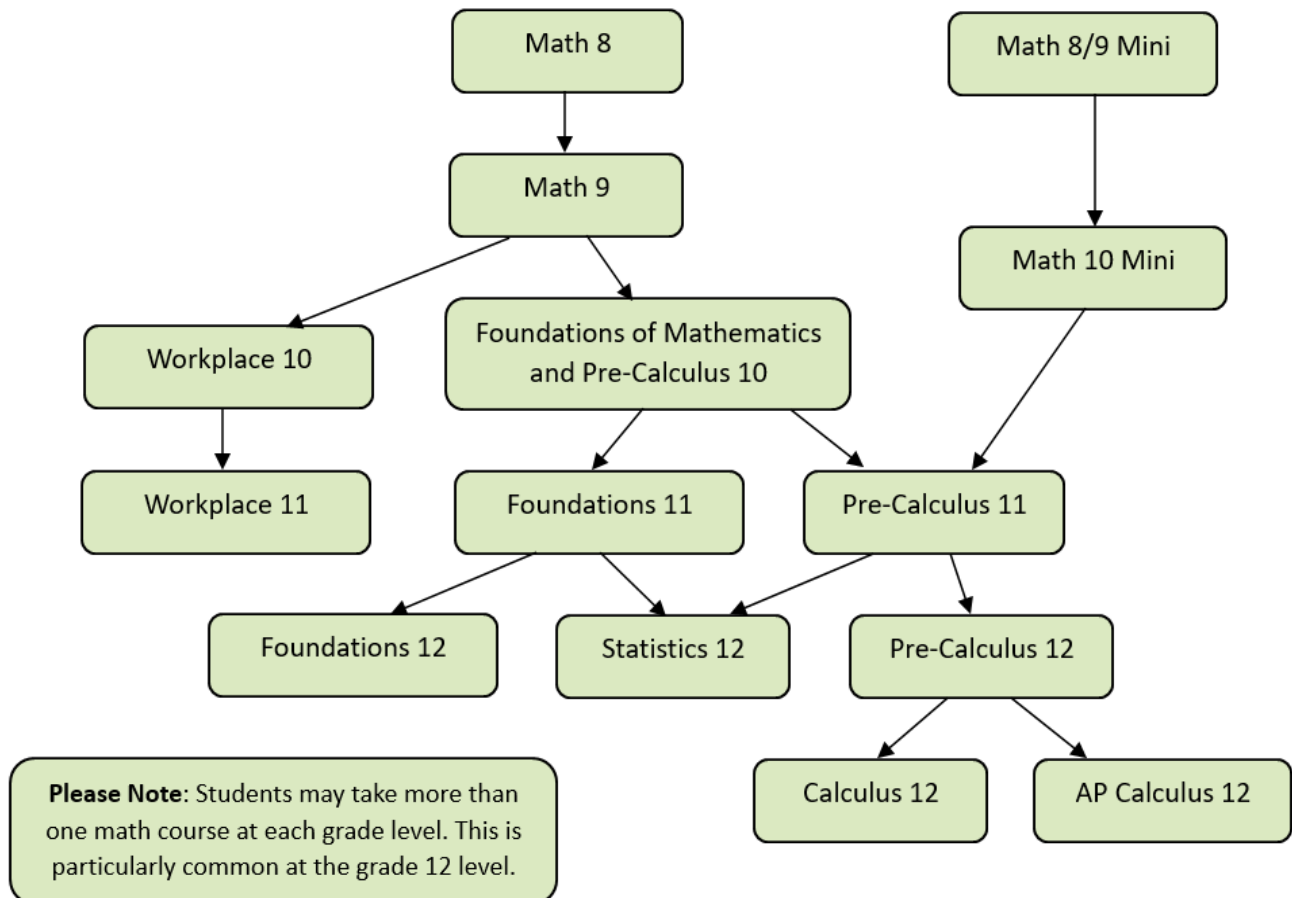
Math 8

Math 8/9 Mini

Math 9

Math 10 Mini

Workplace 10

Foundations of Mathematics and Pre-Calculus 10

Workplace 11

Foundations 11

Pre-Calculus 11

Foundations 12

Statistics 12

Pre-Calculus 12

Calculus 12

AP Calculus 12

**Please Note**: Students may take more than one math course at each grade level. This is particularly common at the grade 12 level.